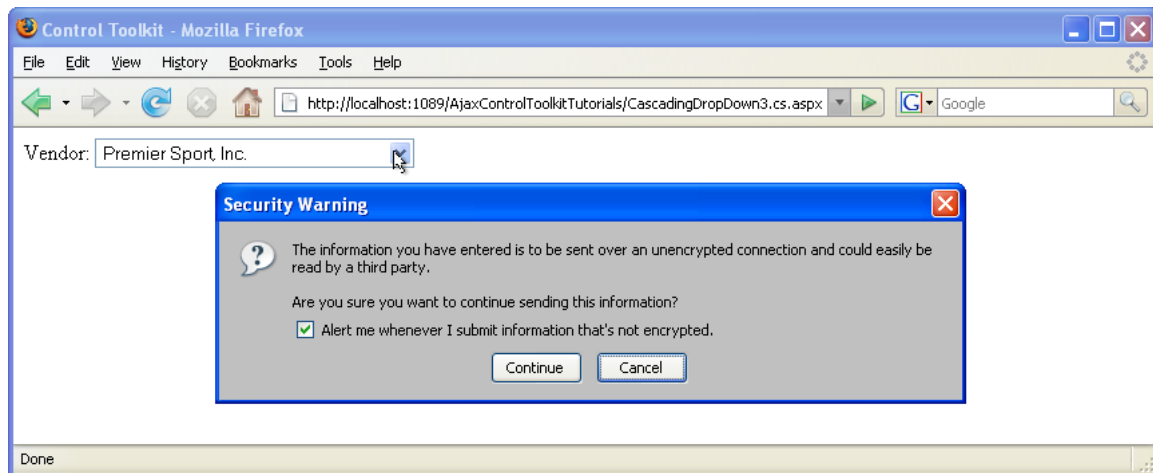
Control Toolkit - Mozilla Firefox

File Edit View History Bookmarks Tools Help

http://localhost:1089/AjaxControlToolkitTutorials/CascadingDropDown3.cs.aspx

Google

Vendor: Premier Sport, Inc.

Security Warning

The information you have entered is to be sent over an unencrypted connection and could easily be read by a third party.

Are you sure you want to continue sending this information?

Alert me whenever I submit information that's not encrypted.

Continue Cancel

Done